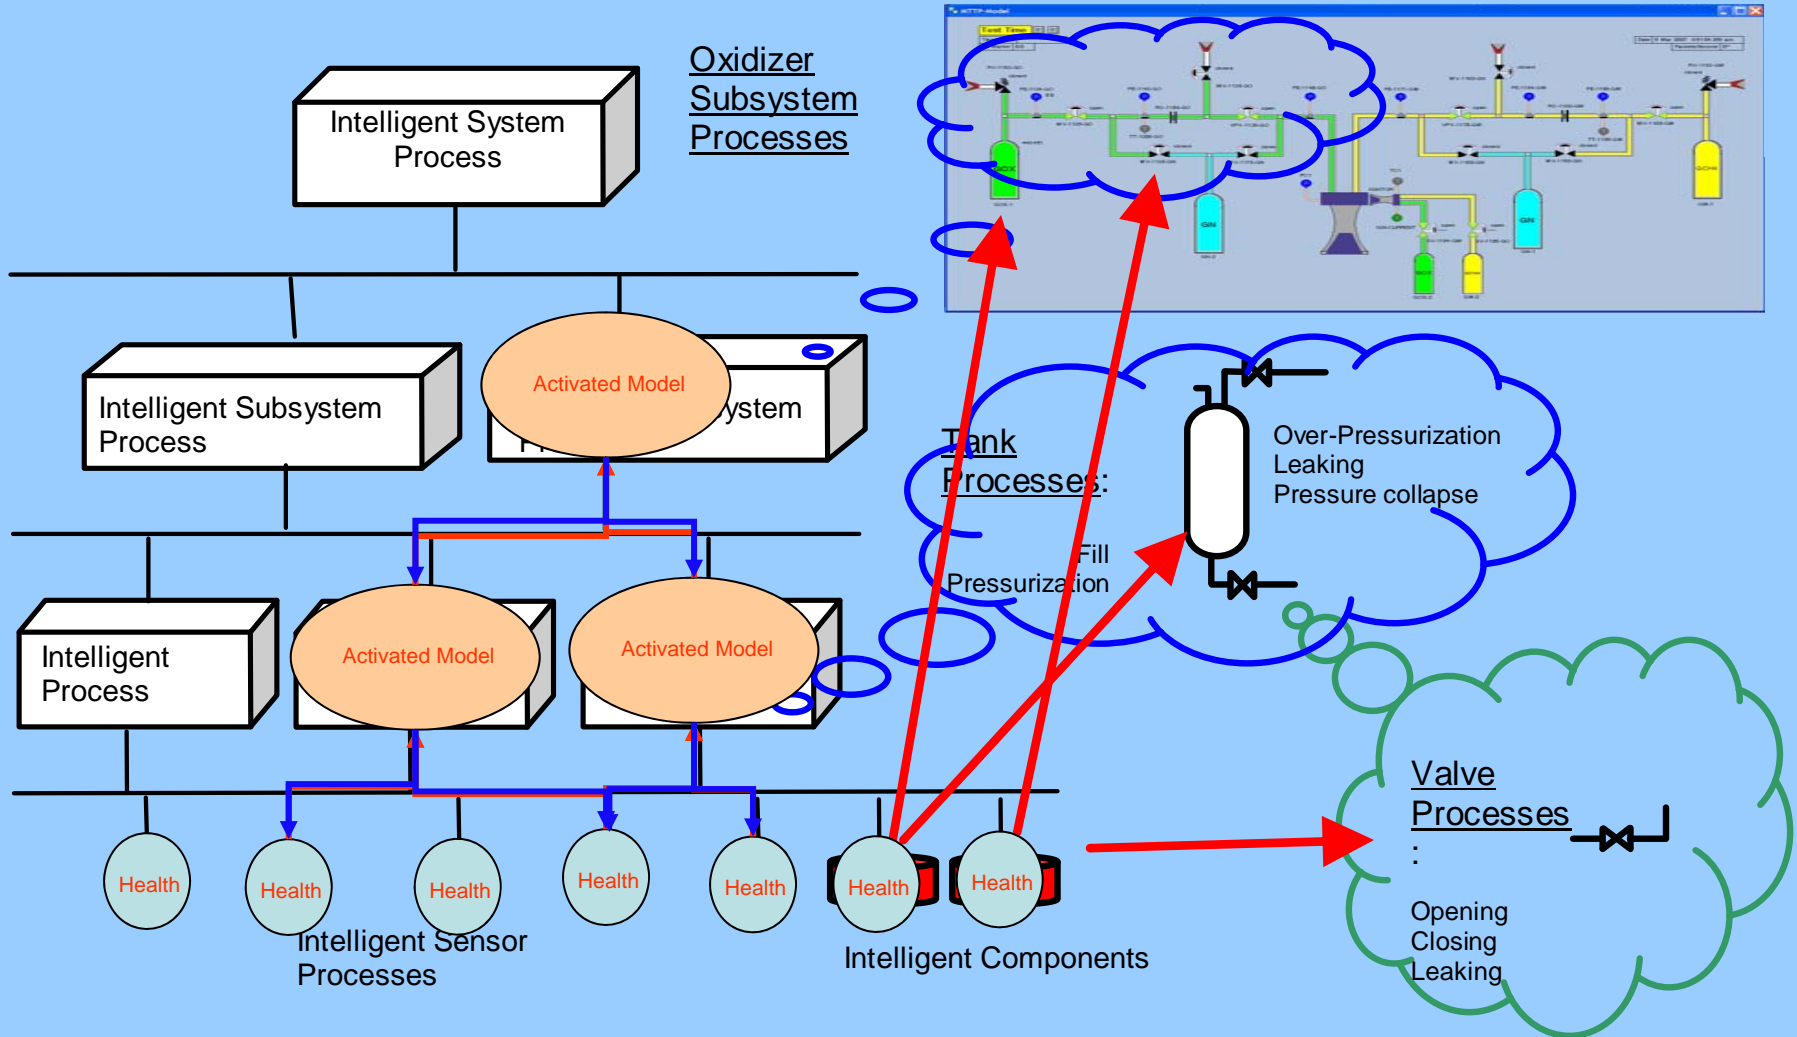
Intelligent System Process

Oxidizer Subsystem Processes

Intelligent Subsystem Process

Activated Model

ystem

Tank Processes:

Fill

Pressurization

Over-Pressurization
Leaking
Pressure collapse

Intelligent Process

Activated Model

Activated Model

Valve Processes
:

Opening
Closing
Leaking

Health

Health

Health

Health

Health

Health

Health

Intelligent Sensor Processes

Intelligent Components